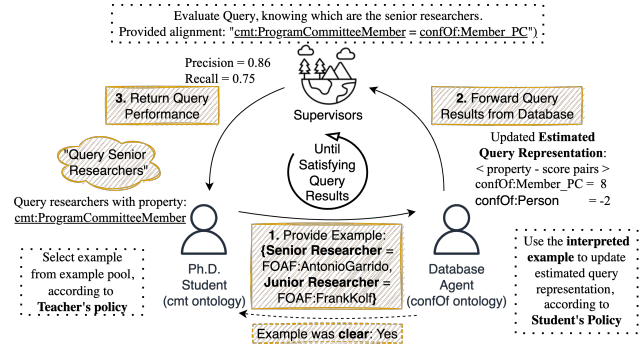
Evaluate Query, knowing which are the senior researchers.
Provided alignment: "cmt:ProgramCommitteeMember = confOf:Member_PC")

Precision = 0.86
Recall = 0.75

3. Return Query Performance

Supervisors

2. Forward Query Results from Database

"Query Senior Researchers"

Until Satisfying Query Results

Updated Estimated Query Representation:
< property - score pairs >
confOf:Member_PC = 8
confOf:Person = -2

Query researchers with property: cmt:ProgramCommitteeMember

Select example from example pool, according to Teacher's policy

Ph.D. Student (cmt ontology)

1. Provide Example: {Senior Researcher = FOAF:AntonioGarrido, Junior Researcher = FOAF:FrankKolf}

Database Agent (confOf ontology)

Use the interpreted example to update estimated query representation, according to Student's Policy

Example was clear: Yes